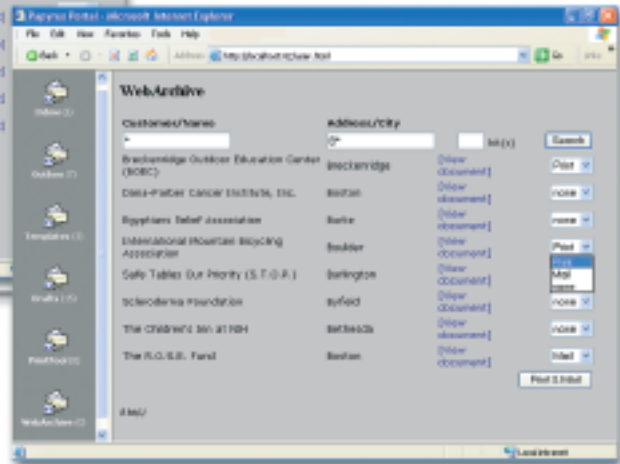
Papyrus Portal - Microsoft Internet Explorer

File Edit View Favorites Tools Help

Back Address http://localhost/view.html Go Links

Inbox (1)

Outbox (7)

Templates (1)

Drafts (15)

PrintPool (0)

WebArchive (7)

WebArchive

Customer/name

Address/City

*

0*

km(s)

Search

Breckenridge Outdoor Education Center (BOEC)

Breckenridge

[View document]

Print

Dana-Farber Cancer Institute, Inc.

Boston

[View document]

none

Egyptians Relief Association

Burke

[View document]

none

International Mountain Bicycling Association

Boulder

[View document]

Print

Print

Mail

none

Safe Tables Our Priority (S.T.O.P.)

Burlington

[View document]

Scleroderma Foundation

Byfield

[View document]

none

The Children's Inn at NIH

Bethesda

[View document]

none

The R.O.S.E. Fund

Boston

[View document]

Mail

Post & Mail

(Aus)

Local intranet